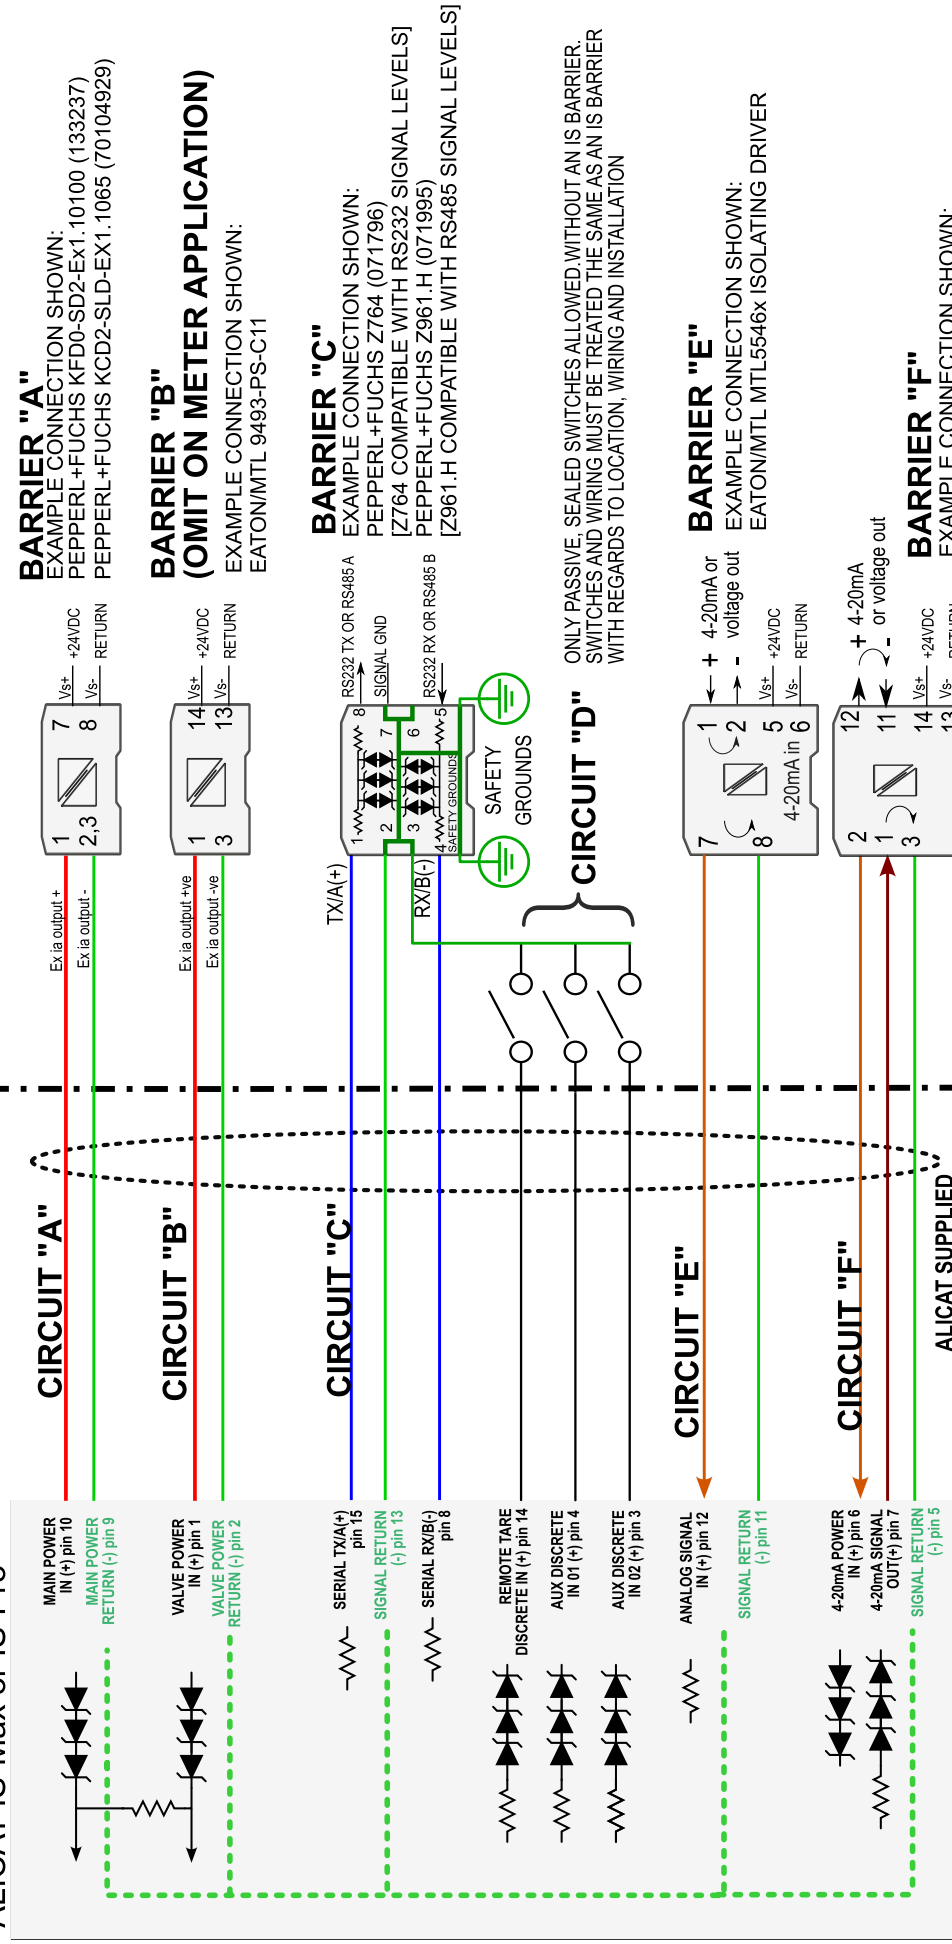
BARRIER "A"
EXAMPLE CONNECTION SHOWN:
PEPPERL+FUCHS KFD0-SD2-Ex1.10100 (133237)
PEPPERL+FUCHS KCD2-SLD-EX1.1065 (70104929)

BARRIER "B"
(OMIT ON METER APPLICATION)
EXAMPLE CONNECTION SHOWN:
EATON/MTL 9493-PS-C11

BARRIER "C"
EXAMPLE CONNECTION SHOWN:
PEPPERL+FUCHS Z764 (071796)
[Z764 COMPATIBLE WITH RS232 SIGNAL LEVELS]
PEPPERL+FUCHS Z961.H (071995)
[Z961.H COMPATIBLE WITH RS485 SIGNAL LEVELS]

ONLY PASSIVE, SEALED SWITCHES ALLOWED.WITHOUT AN IS BARRIER. SWITCHES AND WIRING MUST BE TREATED THE SAME AS AN IS BARRIER WITH REGARDS TO LOCATION, WIRING AND INSTALLATION

BARRIER "E"
EXAMPLE CONNECTION SHOWN:
EATON/MTL MTL5546x ISOLATING DRIVER

BARRIER "F"
EXAMPLE CONNECTION SHOWN:

Ex ia output +
Ex ia output -
1
2,3
7
8
Vs+
Vs-
+24VDC
RETURN

Ex ia output +ve
Ex ia output -ve
1
3
14
13
Vs+
Vs-
+24VDC
RETURN

TX/A(+)
RX/B(-)
RS232 TX OR RS485 A
SIGNAL GND
RS232 RX OR RS485 B
1
2
3
4
8
7
6
5
SAFETY GROUNDS
SAFETY GROUNDS

CIRCUIT "D"

+ 4-20mA or
- voltage out
1
2
7
8
5
6
4-20mA in
Vs+
Vs-
+24VDC
RETURN

+ 4-20mA
- or voltage out
12
11
2
1
3
14
13
Vs+
Vs-
+24VDC
RETURN

CIRCUIT "A"
CIRCUIT "B"
CIRCUIT "C"
CIRCUIT "E"
CIRCUIT "F"
ALICAT SUPPLIED

MAIN POWER IN (+) pin 10
MAIN POWER RETURN (-) pin 9
VALVE POWER IN (+) pin 1
VALVE POWER RETURN (-) pin 2
SERIAL TX/A(+) pin 15
SIGNAL RETURN (-) pin 13
SERIAL RX/B(-) pin 8
REMOTE TARE DISCRETE IN (+) pin 14
AUX DISCRETE IN 01 (+) pin 4
AUX DISCRETE IN 02 (+) pin 3
ANALOG SIGNAL IN (+) pin 12
SIGNAL RETURN (-) pin 11
4-20mA POWER IN (+) pin 6
4-20mA SIGNAL OUT(+) pin 7
SIGNAL RETURN (-) pin 5

ALICAT IS Max of 15 PVS